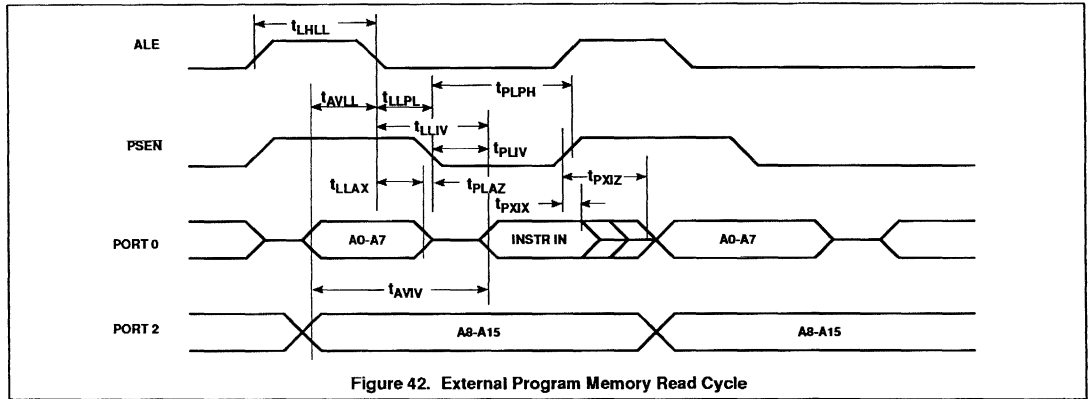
$t_{LHLL}$

ALE

$t_{AVLL}$ $t_{LLPL}$ $t_{PLPH}$

$t_{LLIV}$

PSEN

$t_{PLIV}$

$t_{LLAX}$ $t_{PLAZ}$ $t_{PXIZ}$

$t_{PXIX}$

PORT 0

A0-A7

INSTR IN

A0-A7

$t_{AVIV}$

PORT 2

A8-A15

A8-A15

Figure 42. External Program Memory Read Cycle